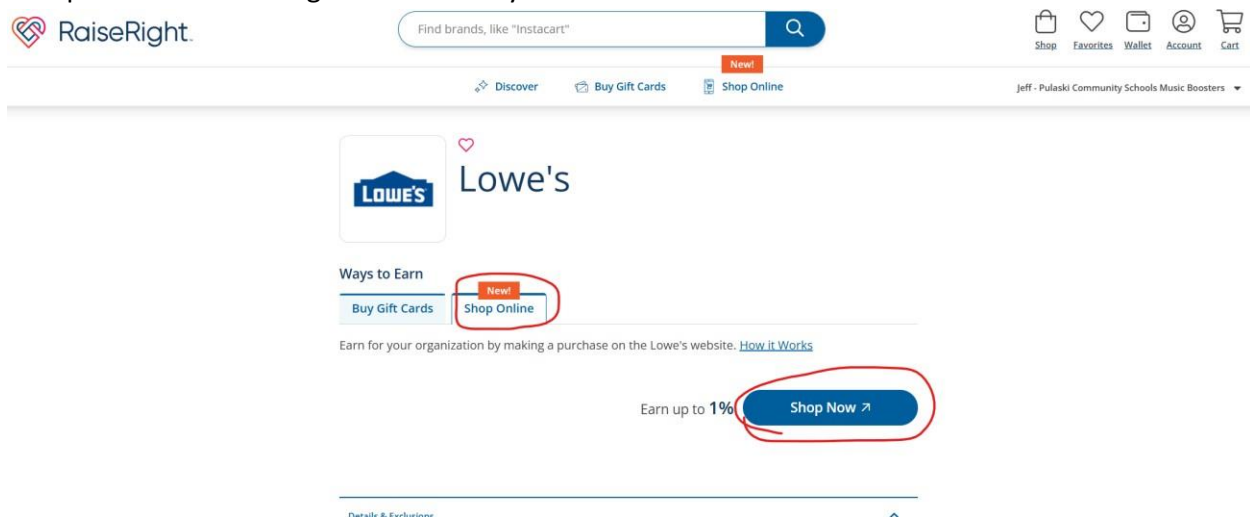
RaiseRight.

Find brands, like "Instacart"

Shop Favorites Wallet Account Cart

Discover Buy Gift Cards New! Shop Online

Jeff - Pulaski Community Schools Music Boosters

LOWE'S

Lowe's

Ways to Earn

Buy Gift Cards New! Shop Online

Earn for your organization by making a purchase on the Lowe's website. How it Works

Earn up to 1% Shop Now ↗

Details & Exclusions